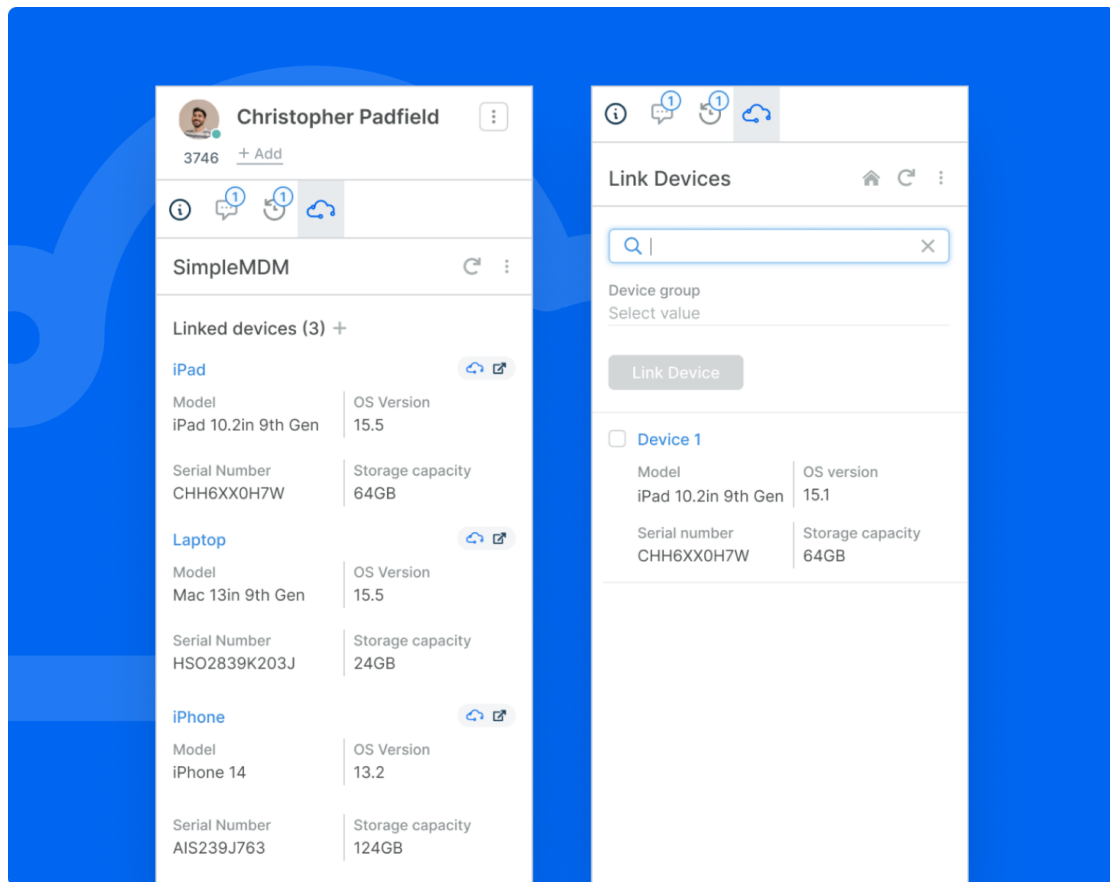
Christopher Padfield
3746 + Add
1 1
SimpleMDM
Linked devices (3) +
iPad
Model
iPad 10.2in 9th Gen
OS Version
15.5
Serial Number
CHH6XX0H7W
Storage capacity
64GB
Laptop
Model
Mac 13in 9th Gen
OS Version
15.5
Serial Number
HSO2839K203J
Storage capacity
24GB
iPhone
Model
iPhone 14
OS Version
13.2
Serial Number
AIS239J763
Storage capacity
124GB

1 1
Link Devices
Device group
Select value
Link Device
Device 1
Model
iPad 10.2in 9th Gen
OS version
15.1
Serial number
CHH6XX0H7W
Storage capacity
64GB